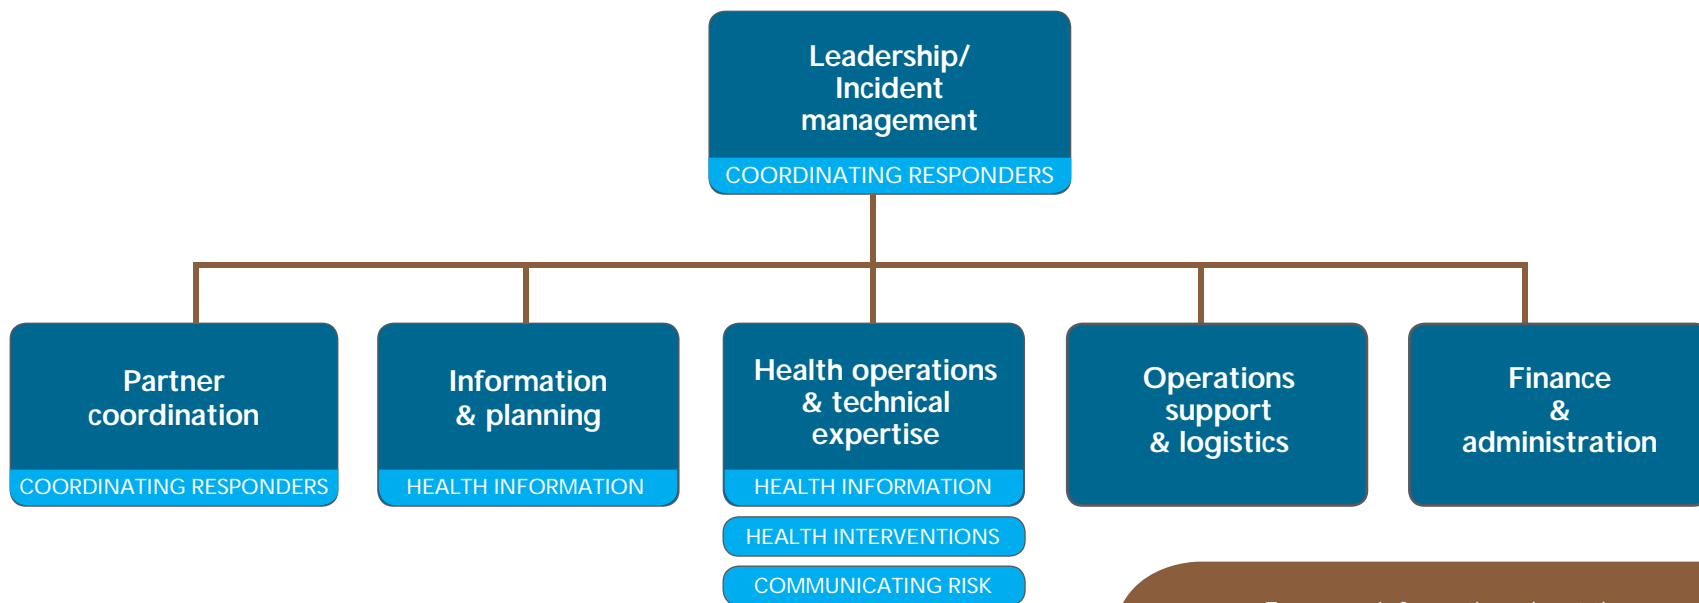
Leadership/ Incident management

COORDINATING RESPONDERS

Partner coordination

COORDINATING RESPONDERS

Information & planning

HEALTH INFORMATION

Health operations & technical expertise

HEALTH INFORMATION

HEALTH INTERVENTIONS

COMMUNICATING RISK

Operations support & logistics

Finance & administration

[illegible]